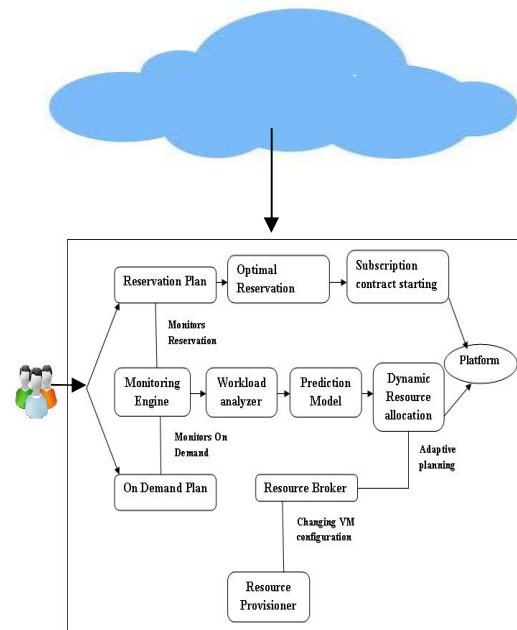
Reservation Plan

Optimal Reservation

Subscription contract starting

Monitors Reservation

Platform

Monitoring Engine

Workload analyzer

Prediction Model

Dynamic Resource allocation

Monitors On Demand

Adaptive planning

On Demand Plan

Resource Broker

Changing VM configuration

Resource Provisioner